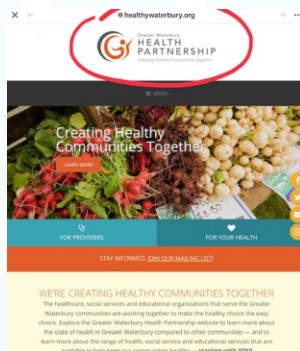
healthywaterbury.org

Greater Waterbury
HEALTH PARTNERSHIP
Creating Healthy Communities Together

≡ MENU

Creating Healthy Communities Together

LEARN MORE

FOR PROVIDERS

FOR YOUR HEALTH

STAY INFORMED. JOIN OUR MAILING LIST!

WE'RE CREATING HEALTHY COMMUNITIES TOGETHER

The healthcare, social services and educational organizations that serve the Greater Waterbury communities are working together to make the healthy choice the easy choice. Explore the Greater Waterbury Health Partnership website to learn more about the state of health in Greater Waterbury compared to other communities — and to learn more about the range of health, social service and educational services that are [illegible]